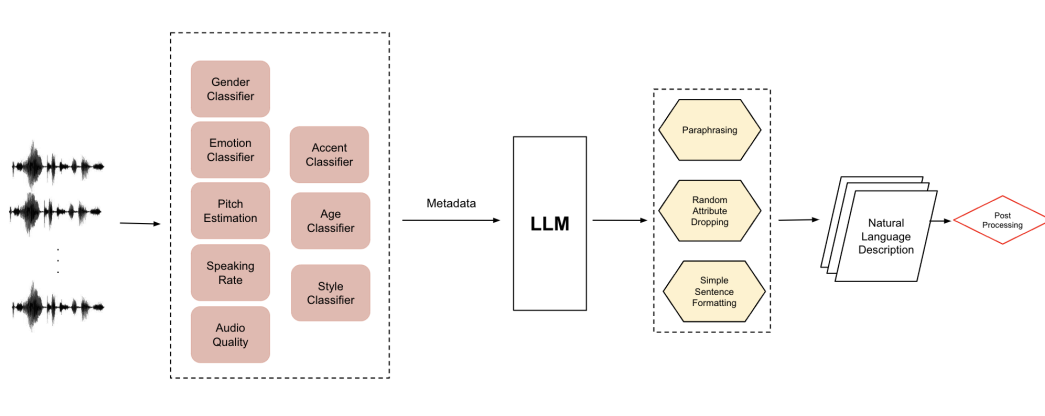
Gender Classifier

Emotion Classifier

Pitch Estimation

Speaking Rate

Audio Quality

Accent Classifier

Age Classifier

Style Classifier

Metadata

LLM

Paraphrasing

Random Attribute Dropping

Simple Sentence Formatting

Natural Language Description

Post Processing